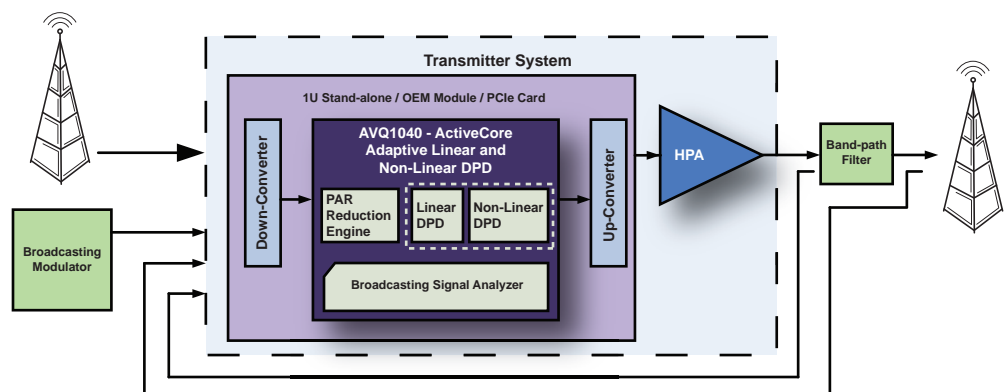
Transmitter System

1U Stand-alone / OEM Module / PCIe Card

AVQ1040 - ActiveCore Adaptive Linear and Non-Linear DPD

Down-Converter

PAR Reduction Engine

Linear DPD

Non-Linear DPD

Up-Converter

Broadcasting Signal Analyzer

HPA

Band-path Filter

Broadcasting Modulator